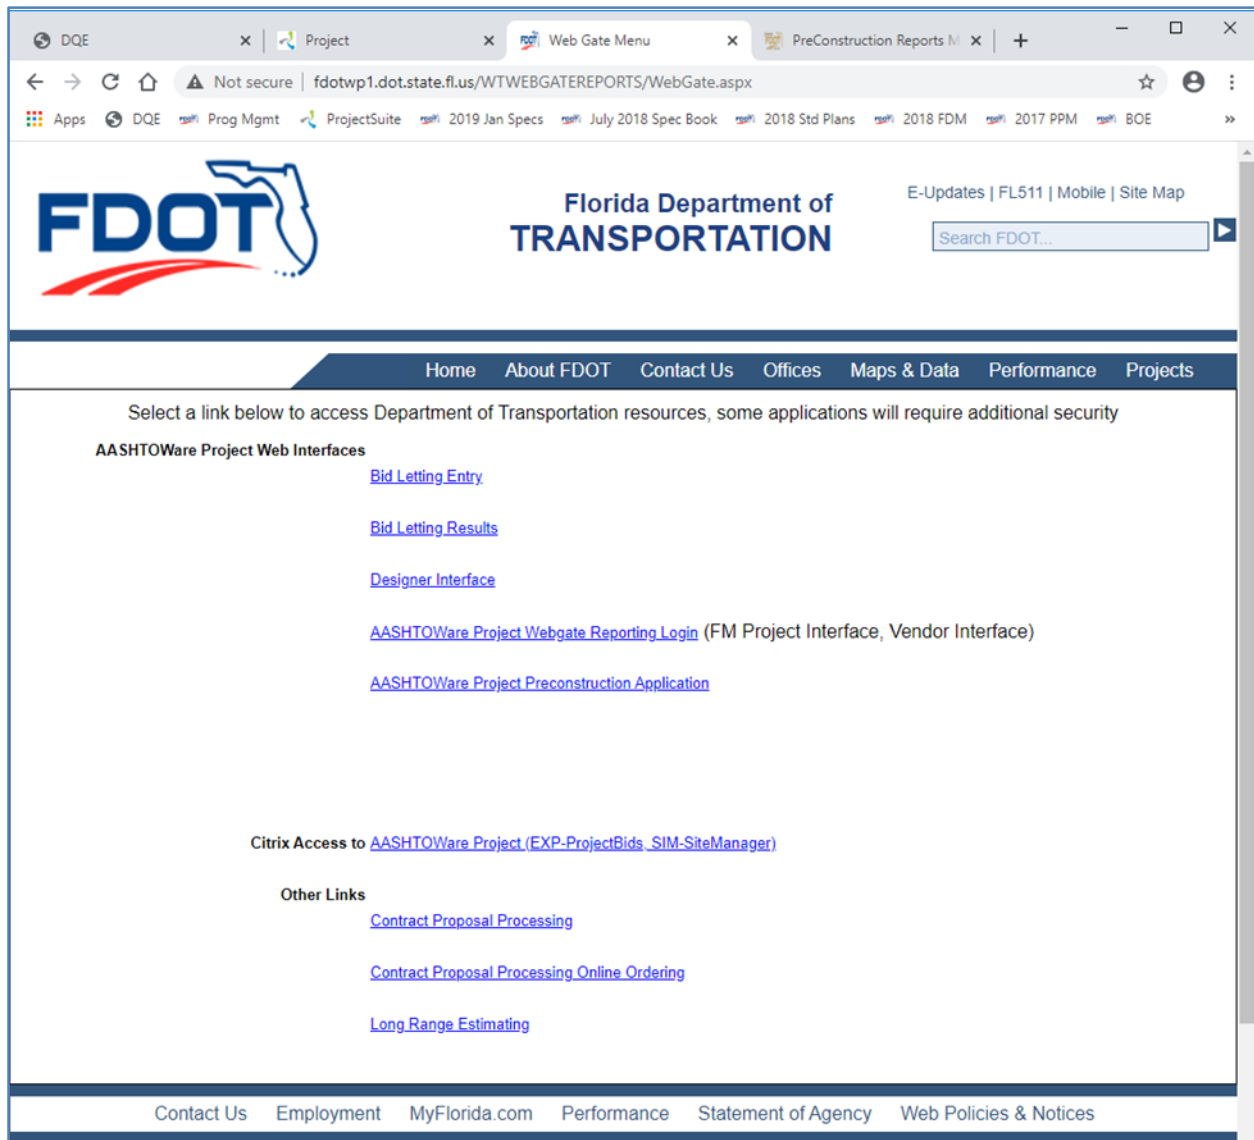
DQE × Project × Web Gate Menu × PreConstruction Reports M × +

Not secure | fdotwp1.dot.state.fl.us/WTWEBGATEREPORTS/WebGate.aspx

Apps DQE Prog Mgmt ProjectSuite 2019 Jan Specs July 2018 Spec Book 2018 Std Plans 2018 FDM 2017 PPM BOE »

FDOT

Florida Department of TRANSPORTATION

E-Updates | FL511 | Mobile | Site Map

Search FDOT...

Home About FDOT Contact Us Offices Maps & Data Performance Projects

Select a link below to access Department of Transportation resources, some applications will require additional security

AASHTOWare Project Web Interfaces

Bid Letting Entry

Bid Letting Results

Designer Interface

AASHTOWare Project Webgate Reporting Login (FM Project Interface, Vendor Interface)

AASHTOWare Project Preconstruction Application

Citrix Access to AASHTOWare Project (EXP-ProjectBids, SIM-SiteManager)

Other Links

Contract Proposal Processing

Contract Proposal Processing Online Ordering

Long Range Estimating

Contact Us Employment MyFlorida.com Performance Statement of Agency Web Policies & Notices